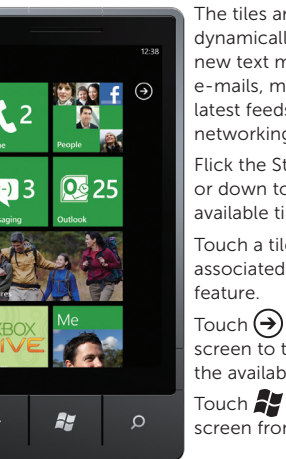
12:38

2

People

3

25

Outlook

Me

The tiles ar dynamicall new text m e-mails, m latest feeds networking

Flick the St or down to available ti

Touch a tile associated feature.

Touch screen to t the availab

Touch screen fron